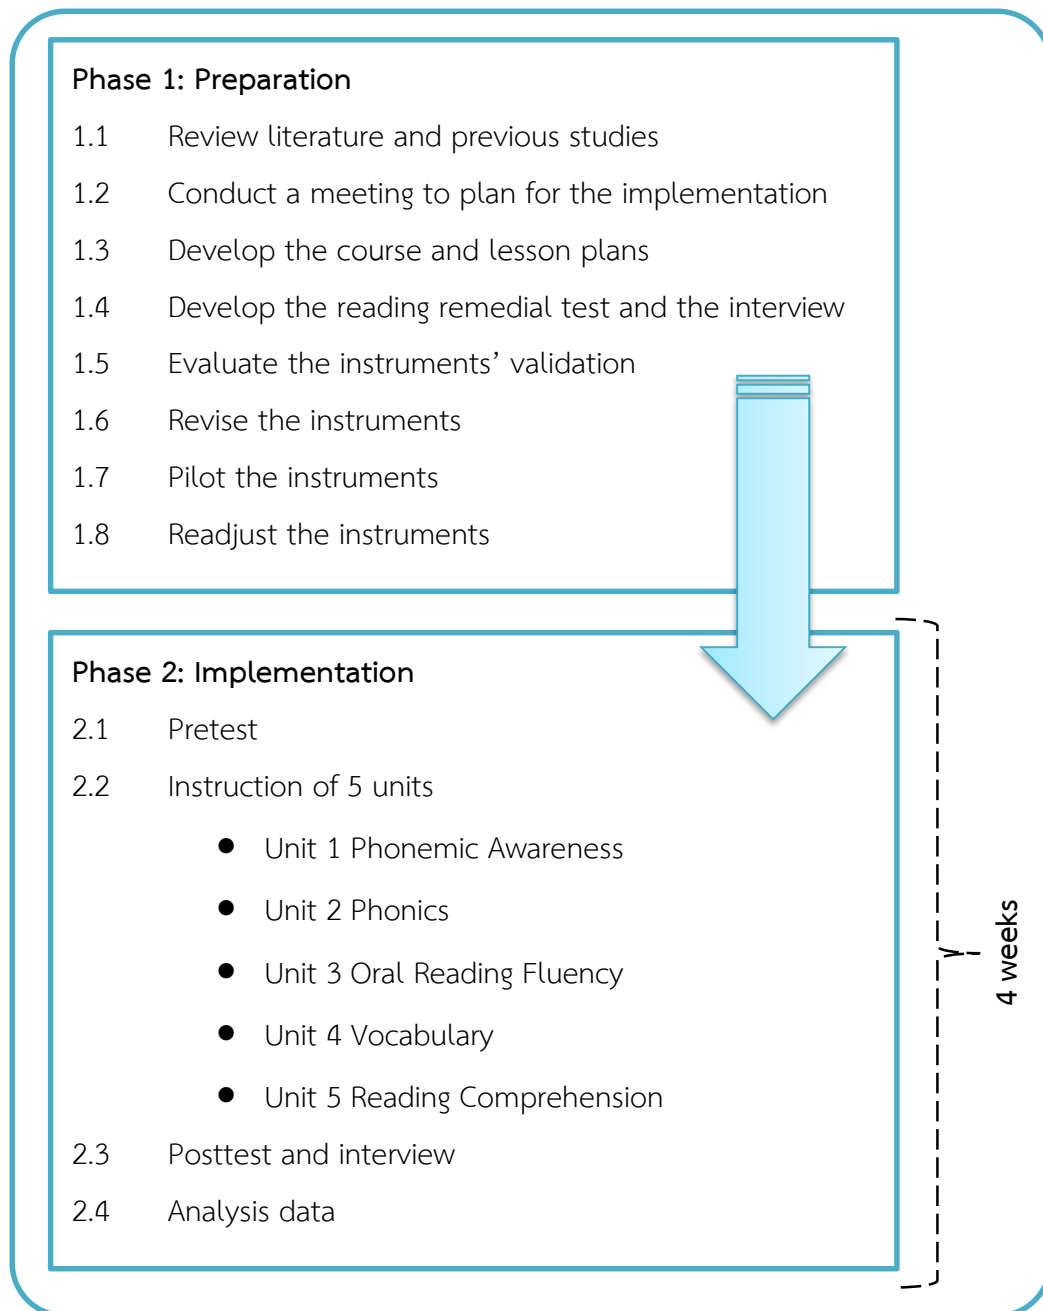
Phase 1: Preparation

1.1 Review literature and previous studies

1.2 Conduct a meeting to plan for the implementation

1.3 Develop the course and lesson plans

1.4 Develop the reading remedial test and the interview

1.5 Evaluate the instruments' validation

1.6 Revise the instruments

1.7 Pilot the instruments

1.8 Readjust the instruments

Phase 2: Implementation

2.1 Pretest

2.2 Instruction of 5 units

- Unit 1 Phonemic Awareness
- Unit 2 Phonics
- Unit 3 Oral Reading Fluency
- Unit 4 Vocabulary
- Unit 5 Reading Comprehension

2.3 Posttest and interview

2.4 Analysis data

4 weeks